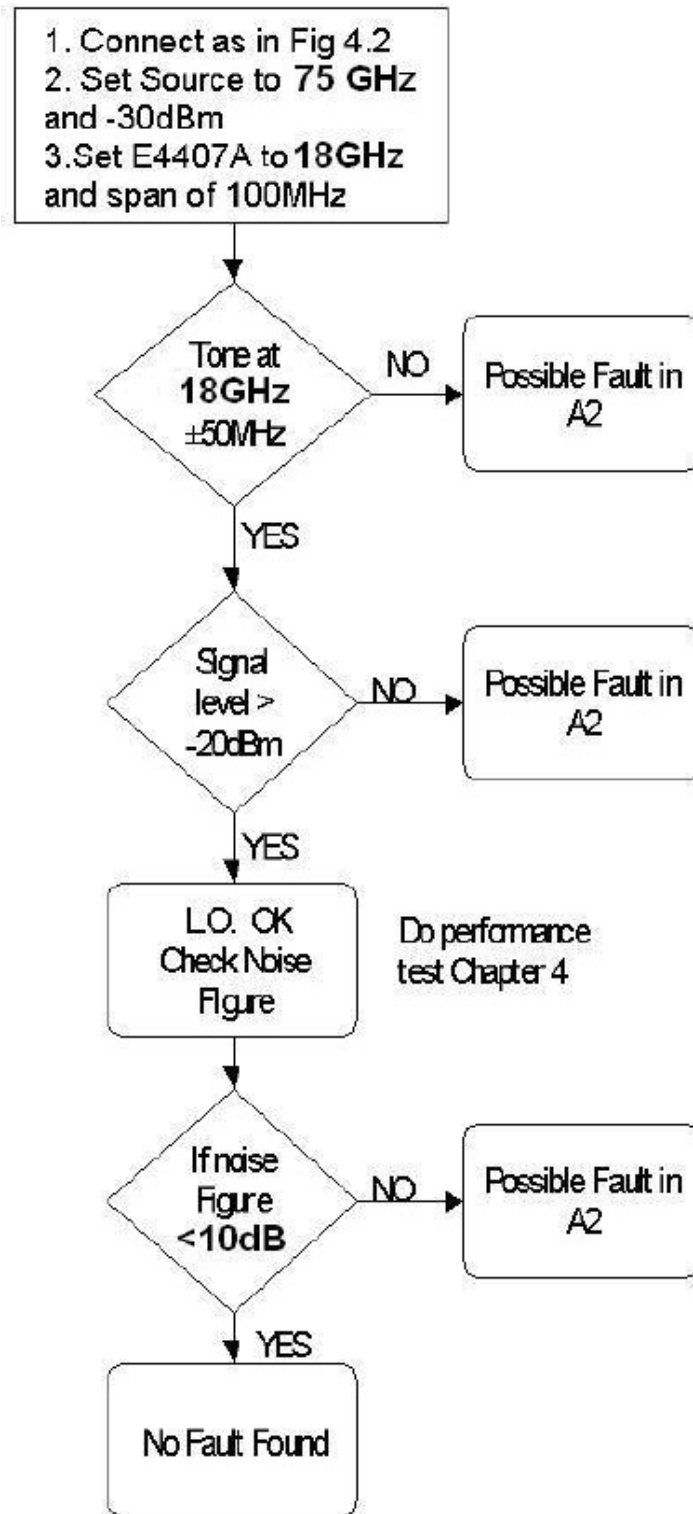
1. Connect as in Fig 4.2
2. Set Source to 75 GHz and -30dBm
3.Set E4407A to 18GHz and span of 100MHz

Tone at 18GHz ±50MHz

NO

Possible Fault in A2

YES

Signal level > -20dBm

NO

Possible Fault in A2

YES

L.O. OK Check Noise Figure

Do performance test Chapter 4

If noise Figure <10dB

NO

Possible Fault in A2

YES

No Fault Found